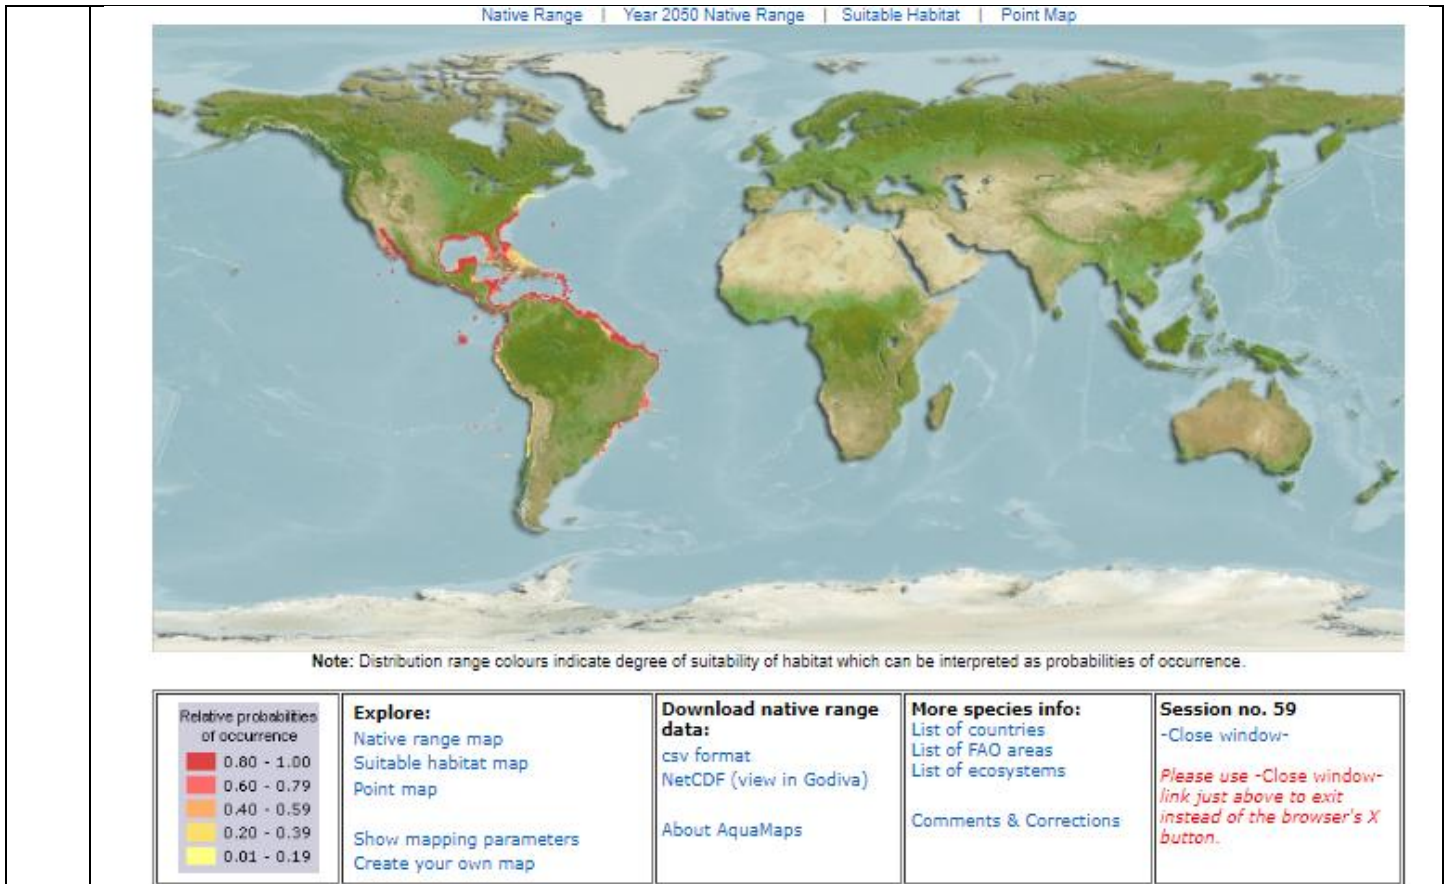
Native Range | Year 2050 Native Range | Suitable Habitat | Point Map

Note: Distribution range colours indicate degree of suitability of habitat which can be interpreted as probabilities of occurrence.

| Relative probabilities of occurrence<br>0.80 - 1.00<br>0.60 - 0.79<br>0.40 - 0.59<br>0.20 - 0.39<br>0.01 - 0.19 | **Explore:**<br>Native range map<br>Suitable habitat map<br>Point map<br><br>Show mapping parameters<br>Create your own map | **Download native range data:**<br>csv format<br>NetCDF (view in Godiva)<br><br>About AquaMaps | **More species info:**<br>List of countries<br>List of FAO areas<br>List of ecosystems<br><br>Comments & Corrections | **Session no. 59**<br>-Close window-<br><br>Please use -Close window- link just above to exit instead of the browser's X button. |
|---|---|---|---|---|